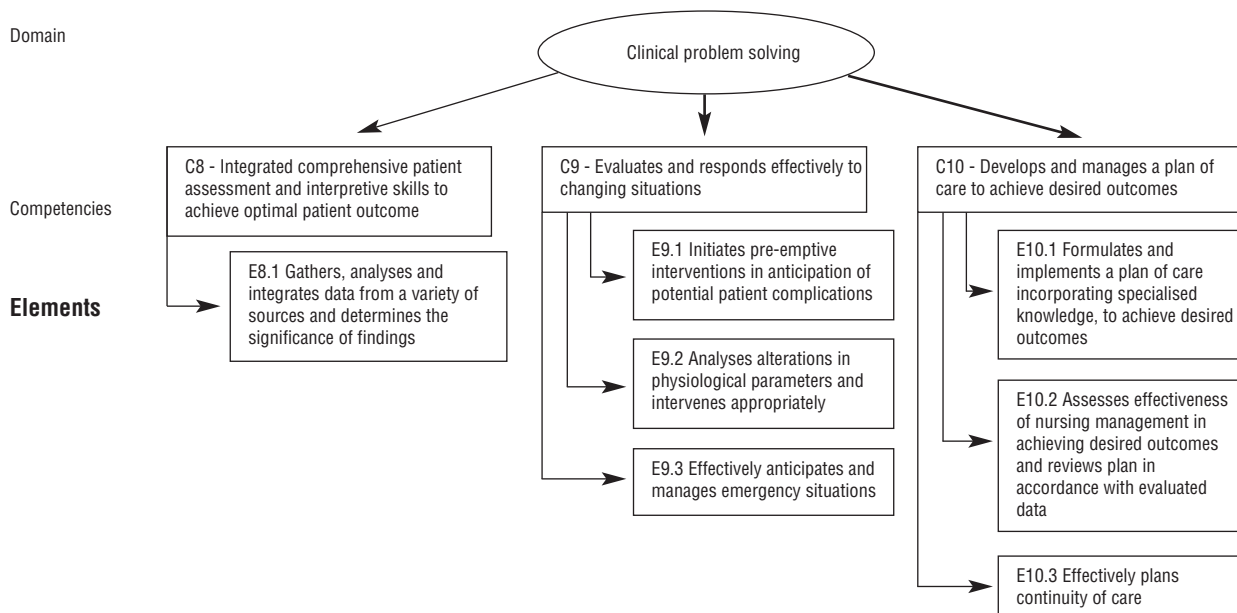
Domain

Clinical problem solving

Competencies

C8 - Integrated comprehensive patient assessment and interpretive skills to achieve optimal patient outcome

C9 - Evaluates and responds effectively to changing situations

C10 - Develops and manages a plan of care to achieve desired outcomes

Elements

E8.1 Gathers, analyses and integrates data from a variety of sources and determines the significance of findings

E9.1 Initiates pre-emptive interventions in anticipation of potential patient complications

E9.2 Analyses alterations in physiological parameters and intervenes appropriately

E9.3 Effectively anticipates and manages emergency situations

E10.1 Formulates and implements a plan of care incorporating specialised knowledge, to achieve desired outcomes

E10.2 Assesses effectiveness of nursing management in achieving desired outcomes and reviews plan in accordance with evaluated data

E10.3 Effectively plans continuity of care